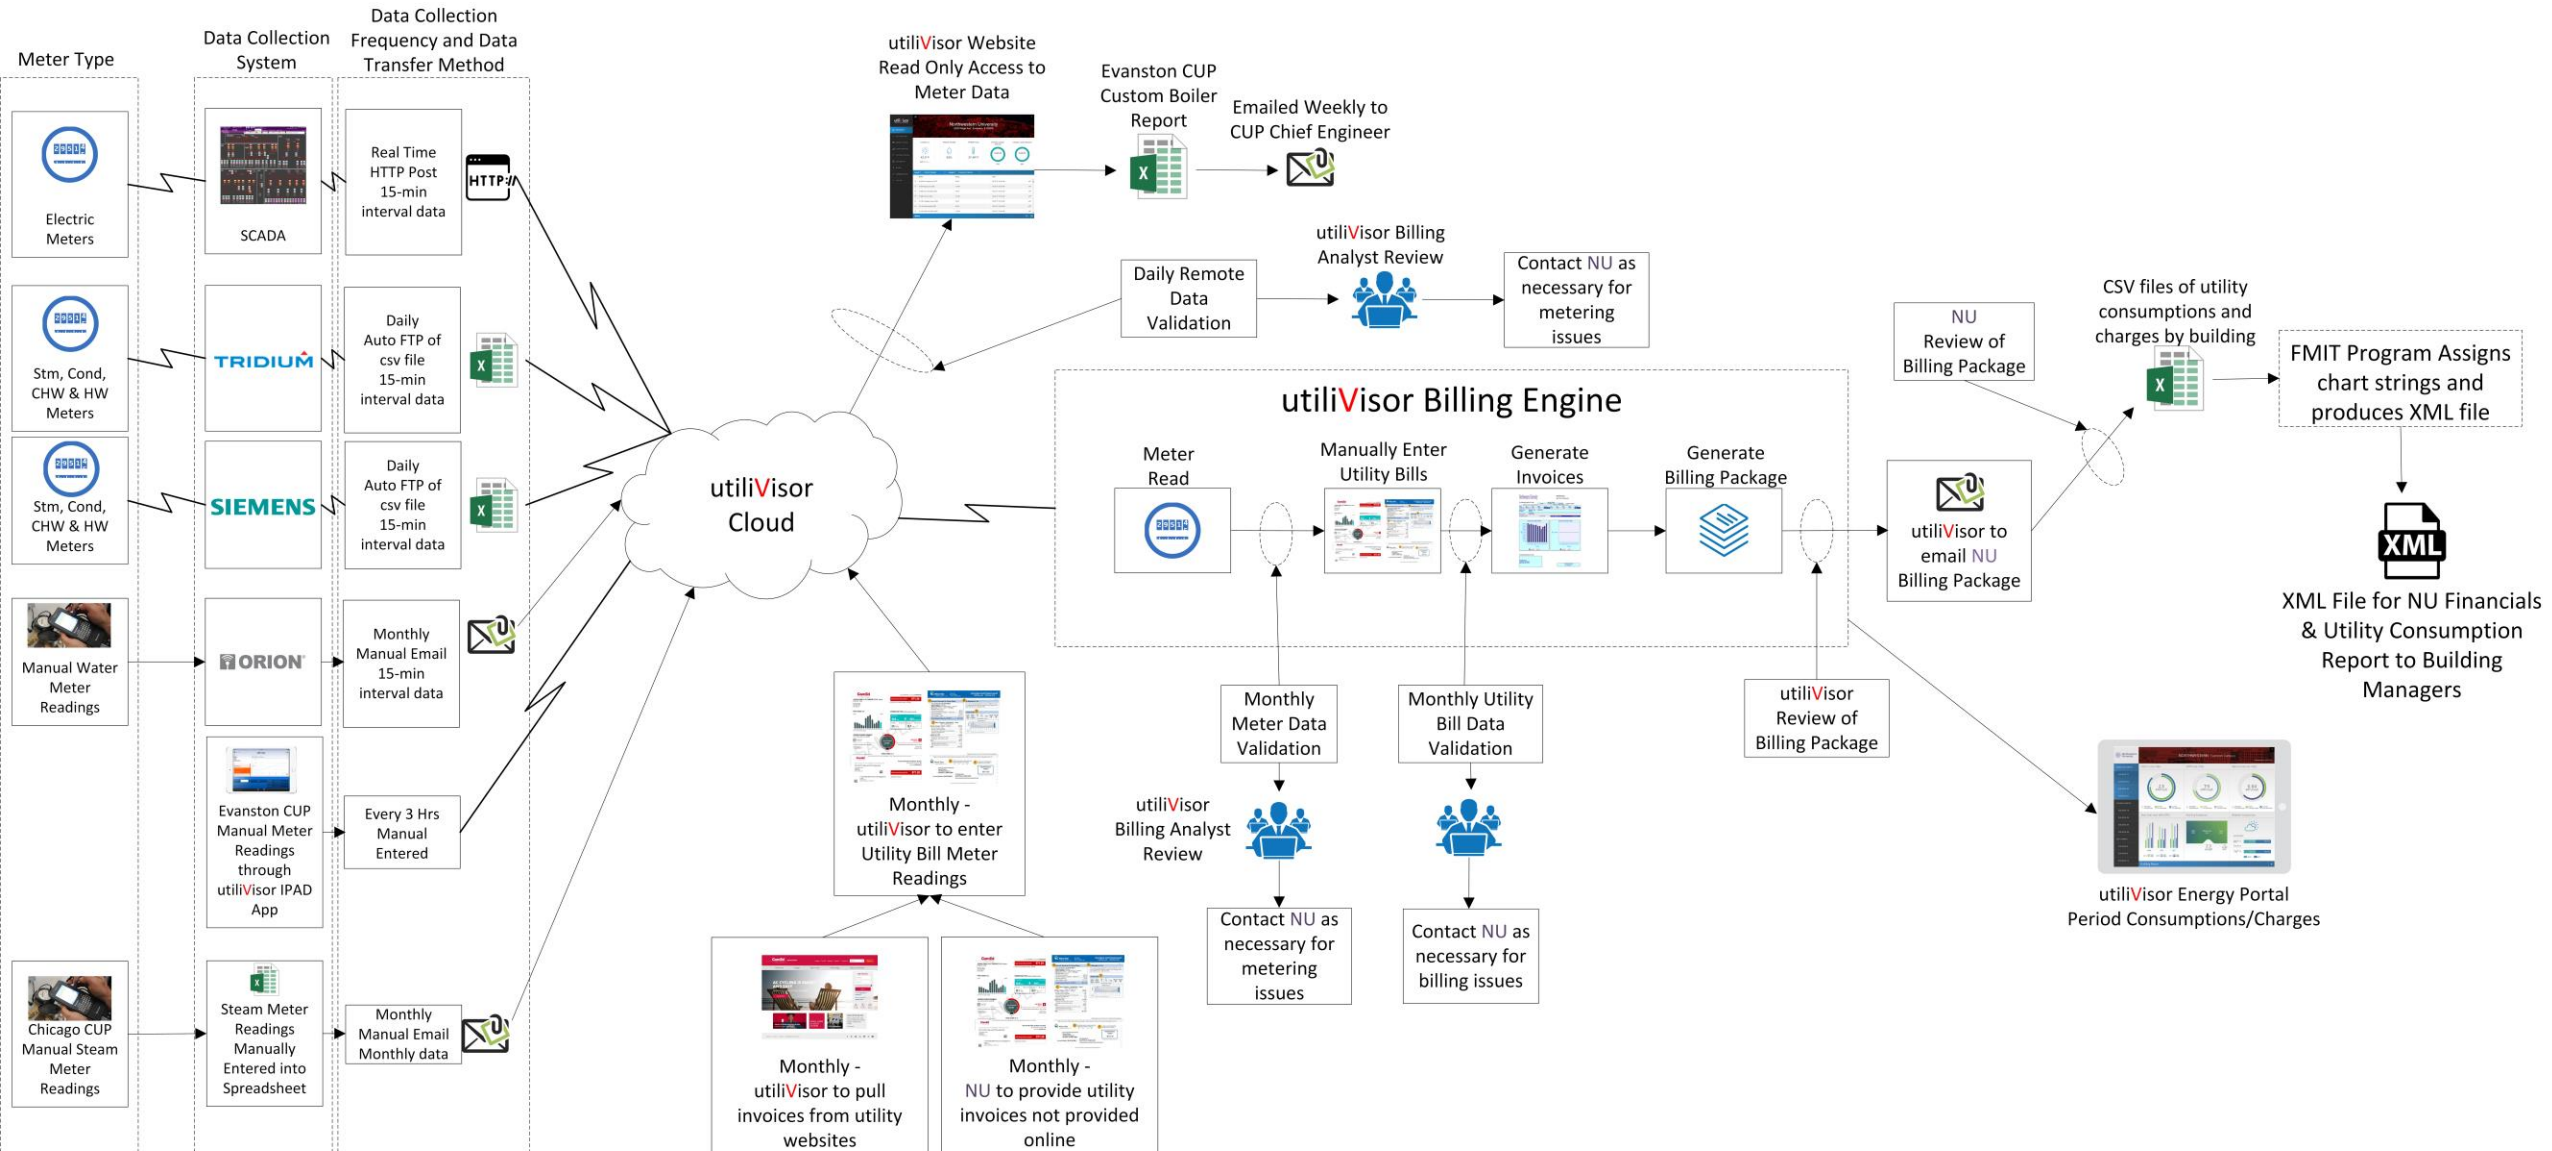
Meter Type

Data Collection System

Data Collection Frequency and Data Transfer Method

Electric Meters

SCADA

Real Time HTTP Post 15-min interval data

HTTP://

Stm, Cond, CHW & HW Meters

TRIDIUM

Daily Auto FTP of csv file 15-min interval data

Stm, Cond, CHW & HW Meters

SIEMENS

Daily Auto FTP of csv file 15-min interval data

Manual Water Meter Readings

ORION

Monthly Manual Email 15-min interval data

Evanston CUP Manual Meter Readings through utiliVisor IPAD App

Every 3 Hrs Manual Entered

Chicago CUP Manual Steam Meter Readings

Steam Meter Readings Manually Entered into Spreadsheet

Monthly Manual Email Monthly data

utiliVisor Cloud

utiliVisor Website Read Only Access to Meter Data

Evanston CUP Custom Boiler Report

Emailed Weekly to CUP Chief Engineer

Daily Remote Data Validation

utiliVisor Billing Analyst Review

Contact NU as necessary for metering issues

utiliVisor Billing Engine

Meter Read

Manually Enter Utility Bills

Generate Invoices

Generate Billing Package

utiliVisor to email NU Billing Package

NU Review of Billing Package

CSV files of utility consumptions and charges by building

FMIT Program Assigns chart strings and produces XML file

XML

XML File for NU Financials & Utility Consumption Report to Building Managers

Monthly - utiliVisor to enter Utility Bill Meter Readings

Monthly Meter Data Validation

Monthly Utility Bill Data Validation

utiliVisor Review of Billing Package

utiliVisor Billing Analyst Review

Contact NU as necessary for metering issues

Contact NU as necessary for billing issues

utiliVisor Energy Portal Period Consumptions/Charges

Monthly - utiliVisor to pull invoices from utility websites

Monthly - NU to provide utility invoices not provided online